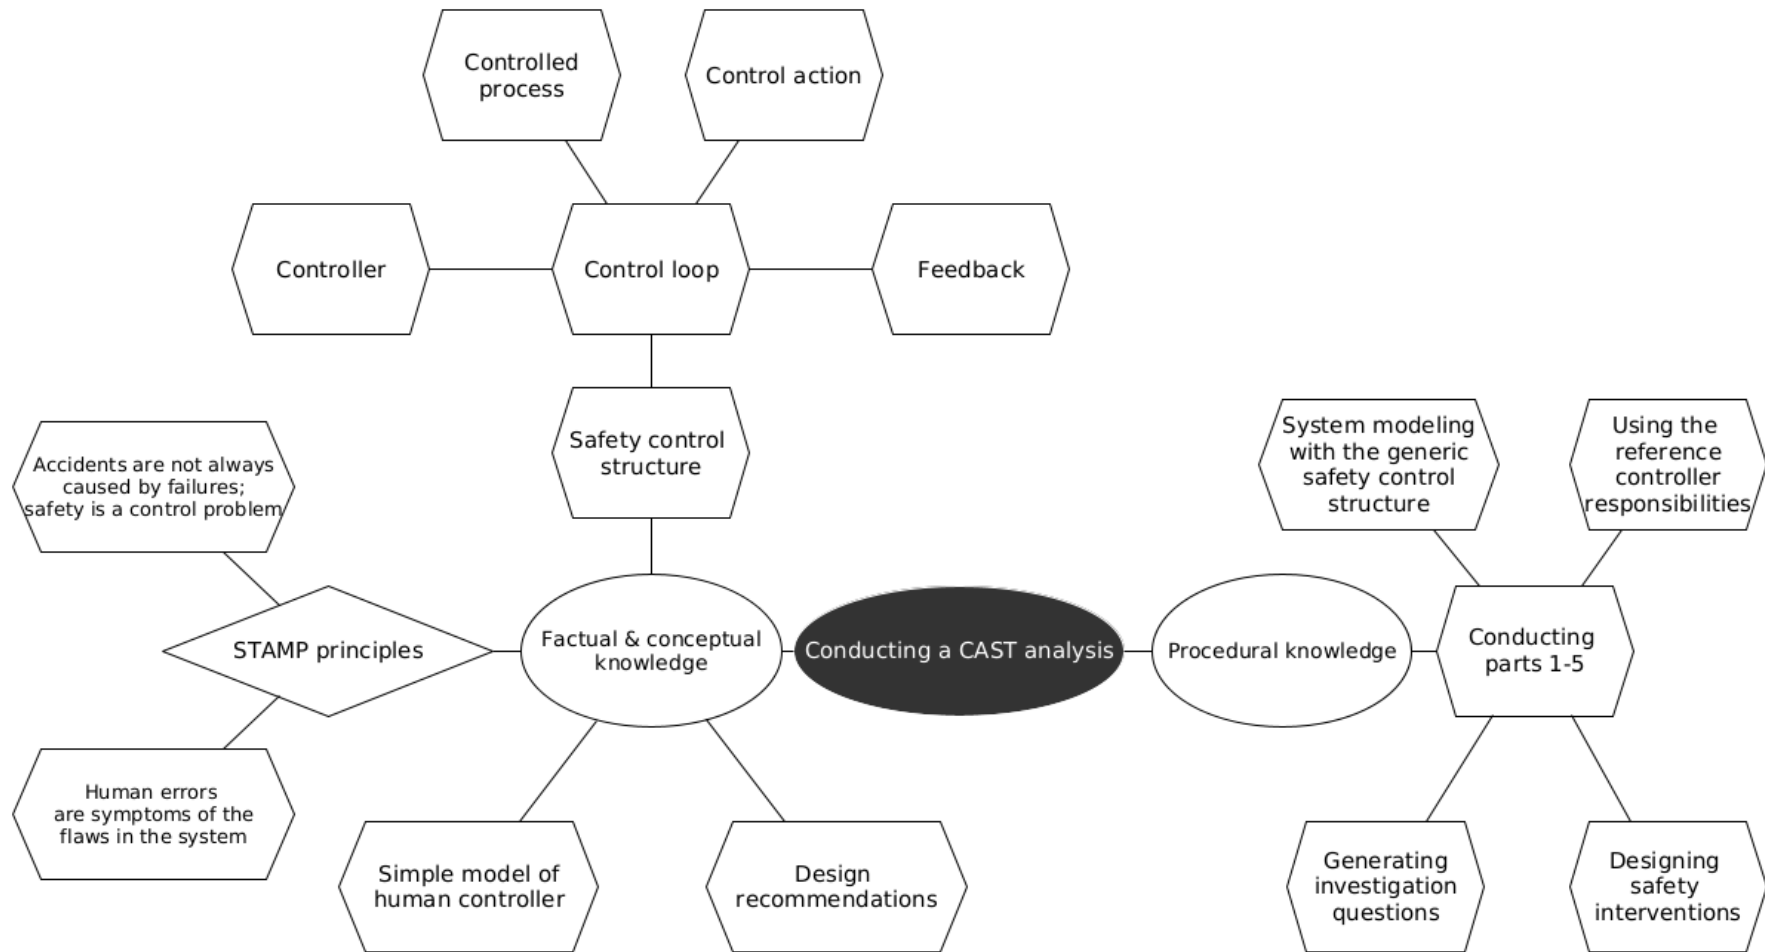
Controlled process

Control action

Controller

Control loop

Feedback

Safety control structure

Accidents are not always caused by failures; safety is a control problem

STAMP principles

Factual & conceptual knowledge

Conducting a CAST analysis

Procedural knowledge

Conducting parts 1-5

System modeling with the generic safety control structure

Using the reference controller responsibilities

Human errors are symptoms of the flaws in the system

Simple model of human controller

Design recommendations

Generating investigation questions

Designing safety interventions